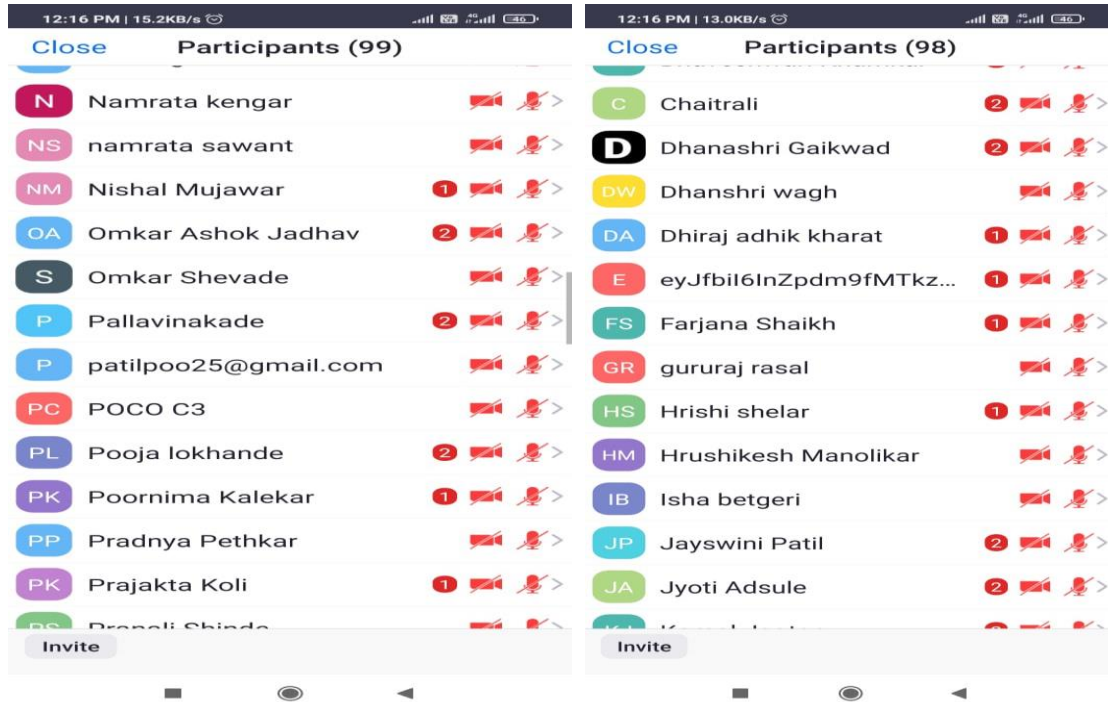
12:16 PM | 15.2KB/s

Close Participants (99)

N Namrata kengar

NS namrata sawant

NM Nishal Mujawar 1

OA Omkar Ashok Jadhav 2

S Omkar Shevade

P Pallavinakade 2

P patilpoo25@gmail.com

PC POCO C3

PL Pooja lokhande 2

PK Poornima Kalekar 1

PP Pradnya Pethkar

PK Prajakta Koli 1

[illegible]

Invite

12:16 PM | 13.0KB/s

Close Participants (98)

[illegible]

C Chaitrali 2

D Dhanashri Gaikwad 2

DW Dhanshri wagh

DA Dhiraj adhik kharat 1

E eyJfbiI6InZpdm9fMTkz... 1

FS Farjana Shaikh 1

GR gururaj rasal

HS Hrishi shelar 1

HM Hrushikesh Manolikar

IB Isha betgeri

JP Jayswini Patil 2

JA Jyoti Adsule 2

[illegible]

Invite